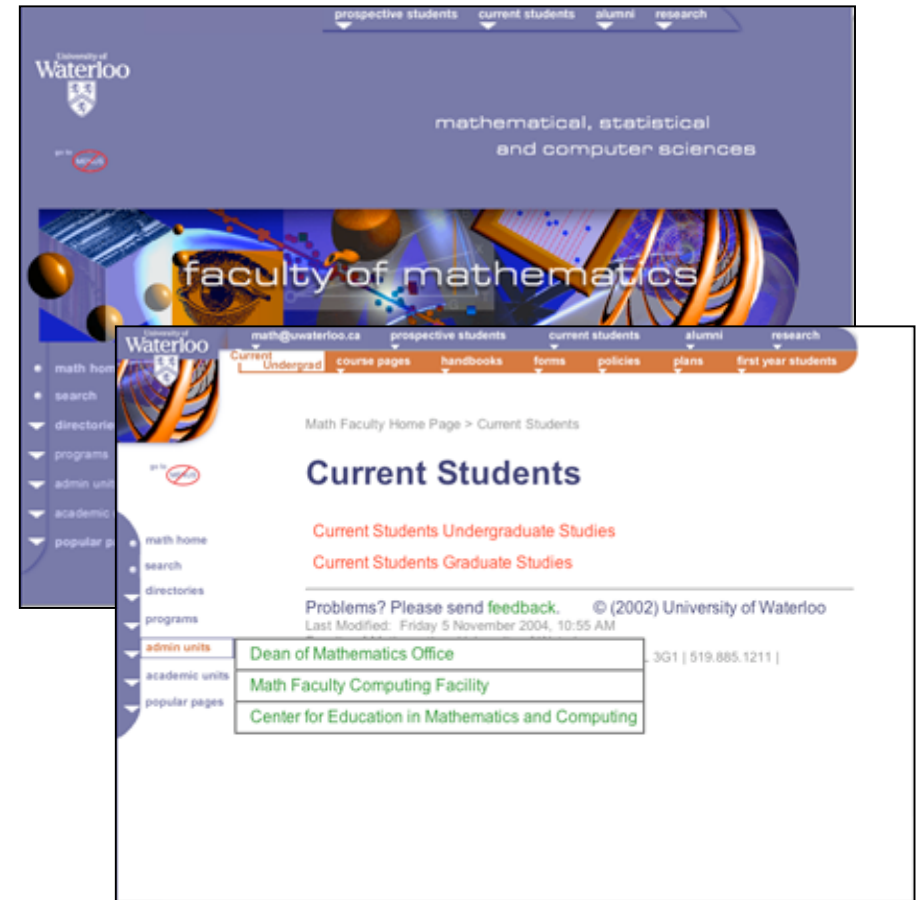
prospective students current students alumni research

University of Waterloo

go to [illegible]

mathematical, statistical and computer sciences

faculty of mathematics

math home
search
directories
programs
admin units
academic
popular p

University of Waterloo

math@uwaterloo.ca prospective students current students alumni research

Current Undergrad course pages handbooks forms policies plans first year students

go to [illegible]

math home
search
directories
programs
admin units
academic units
popular pages

Math Faculty Home Page > Current Students

Current Students

Current Students Undergraduate Studies

Current Students Graduate Studies

Problems? Please send feedback. © (2002) University of Waterloo
Last Modified: Friday 5 November 2004, 10:55 AM

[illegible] 3G1 | 519.885.1211 |

Dean of Mathematics Office
Math Faculty Computing Facility
Center for Education in Mathematics and Computing